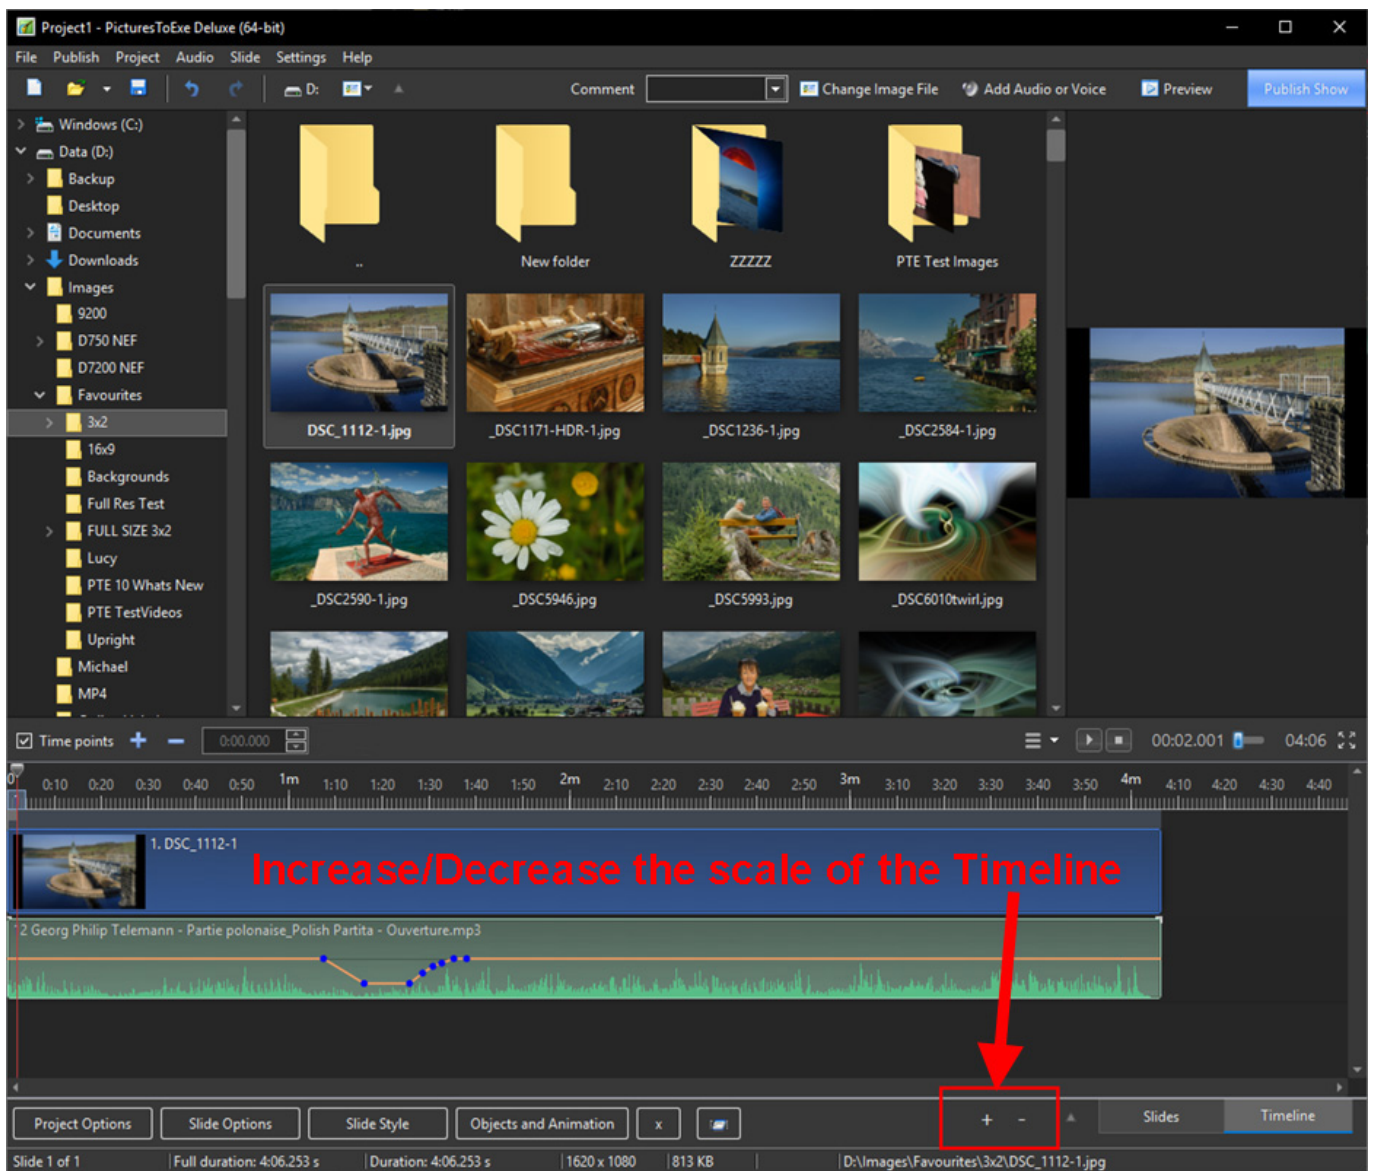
Project1 - PicturesToExe Deluxe (64-bit)

File Publish Project Audio Slide Settings Help

D:

Comment

Change Image File

Add Audio or Voice

Preview

Publish Show

Windows (C:)
Data (D:)
Backup
Desktop
Documents
Downloads
Images
9200
D750 NEF
D7200 NEF
Favourites
3x2
16x9
Backgrounds
Full Res Test
FULL SIZE 3x2
Lucy
PTE 10 Whats New
PTE TestVideos
Upright
Michael
MP4

..
New folder
ZZZZZ
PTE Test Images
DSC_1112-1.jpg
_DSC1171-HDR-1.jpg
_DSC1236-1.jpg
_DSC2584-1.jpg
_DSC2590-1.jpg
_DSC5946.jpg
_DSC5993.jpg
_DSC6010twirl.jpg

Time points

0:00.000

00:02.001

04:06

0 0:10 0:20 0:30 0:40 0:50 1m 1:10 1:20 1:30 1:40 1:50 2m 2:10 2:20 2:30 2:40 2:50 3m 3:10 3:20 3:30 3:40 3:50 4m 4:10 4:20 4:30 4:40

1. DSC_1112-1

Increase/Decrease the scale of the Timeline

2 Georg Philip Telemann - Partie polonaise_Polish Partita - Ouverture.mp3

Project Options
Slide Options
Slide Style
Objects and Animation
x
+ -
Slides
Timeline

Slide 1 of 1
Full duration: 4:06.253 s
Duration: 4:06.253 s
1620 x 1080
813 KB
D:\Images\Favourites\3x2\DSC_1112-1.jpg